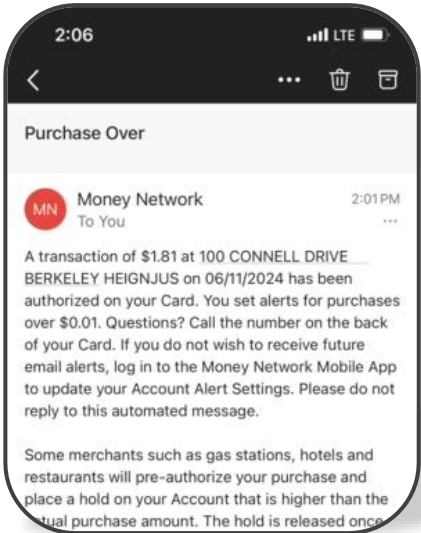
2:06

LTE

Purchase Over

MN

Money Network

To You

2:01 PM

...

A transaction of $1.81 at 100 CONNELL DRIVE BERKELEY HEIGNJUS on 06/11/2024 has been authorized on your Card. You set alerts for purchases over $0.01. Questions? Call the number on the back of your Card. If you do not wish to receive future email alerts, log in to the Money Network Mobile App to update your Account Alert Settings. Please do not reply to this automated message.

Some merchants such as gas stations, hotels and restaurants will pre-authorize your purchase and place a hold on your Account that is higher than the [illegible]tual purchase amount. The hold is released once